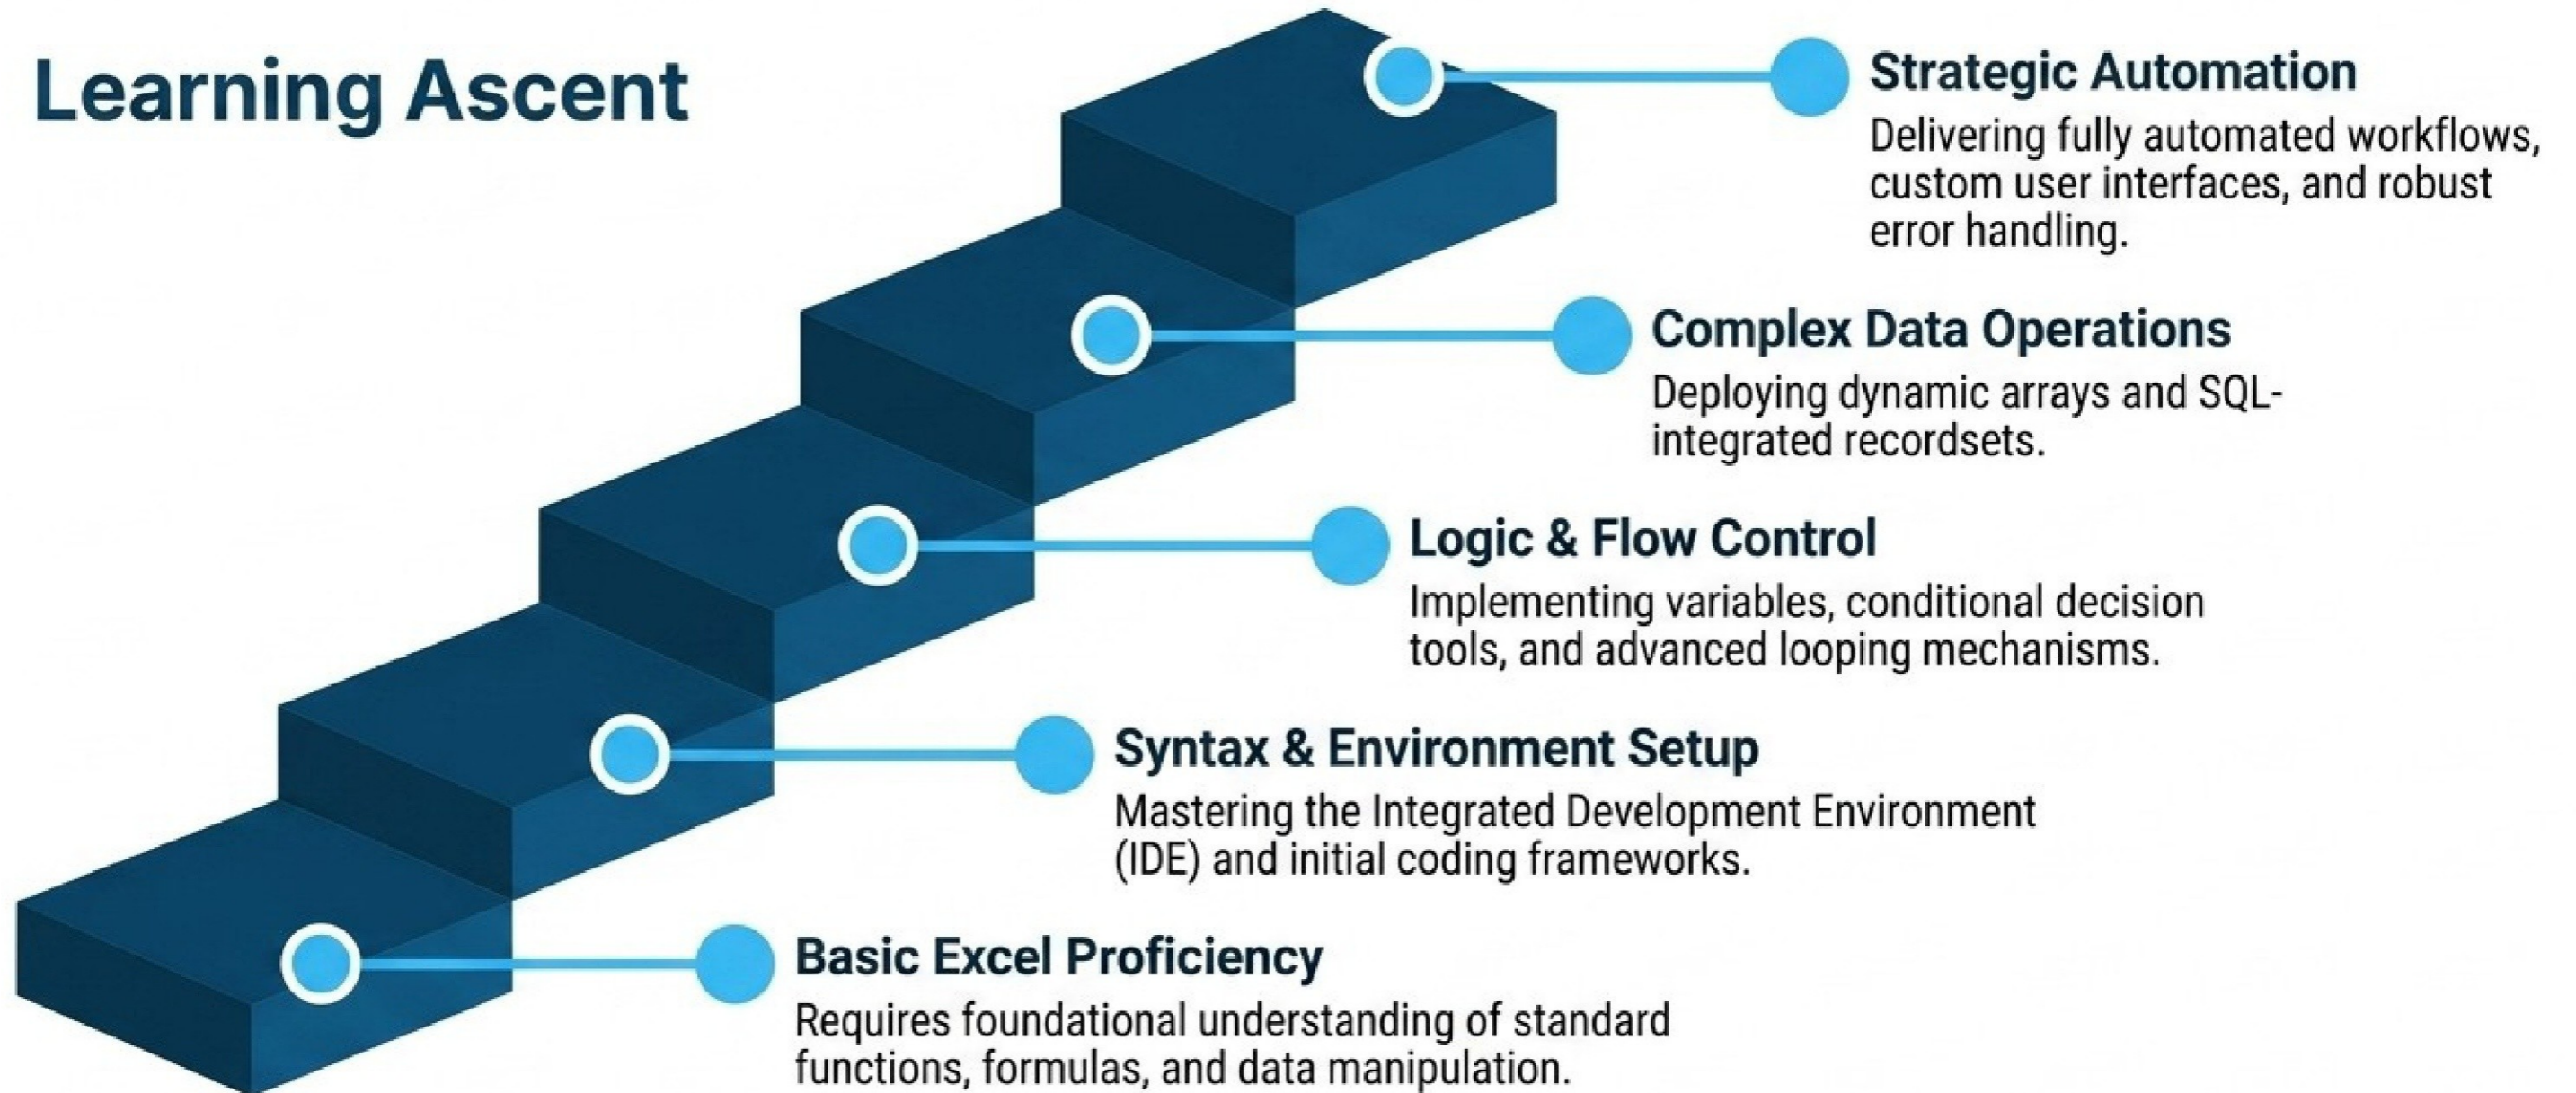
Learning Ascent

Strategic Automation
Delivering fully automated workflows, custom user interfaces, and robust error handling.

Complex Data Operations
Deploying dynamic arrays and SQL-integrated recordsets.

Logic & Flow Control
Implementing variables, conditional decision tools, and advanced looping mechanisms.

Syntax & Environment Setup
Mastering the Integrated Development Environment (IDE) and initial coding frameworks.

Basic Excel Proficiency
Requires foundational understanding of standard functions, formulas, and data manipulation.